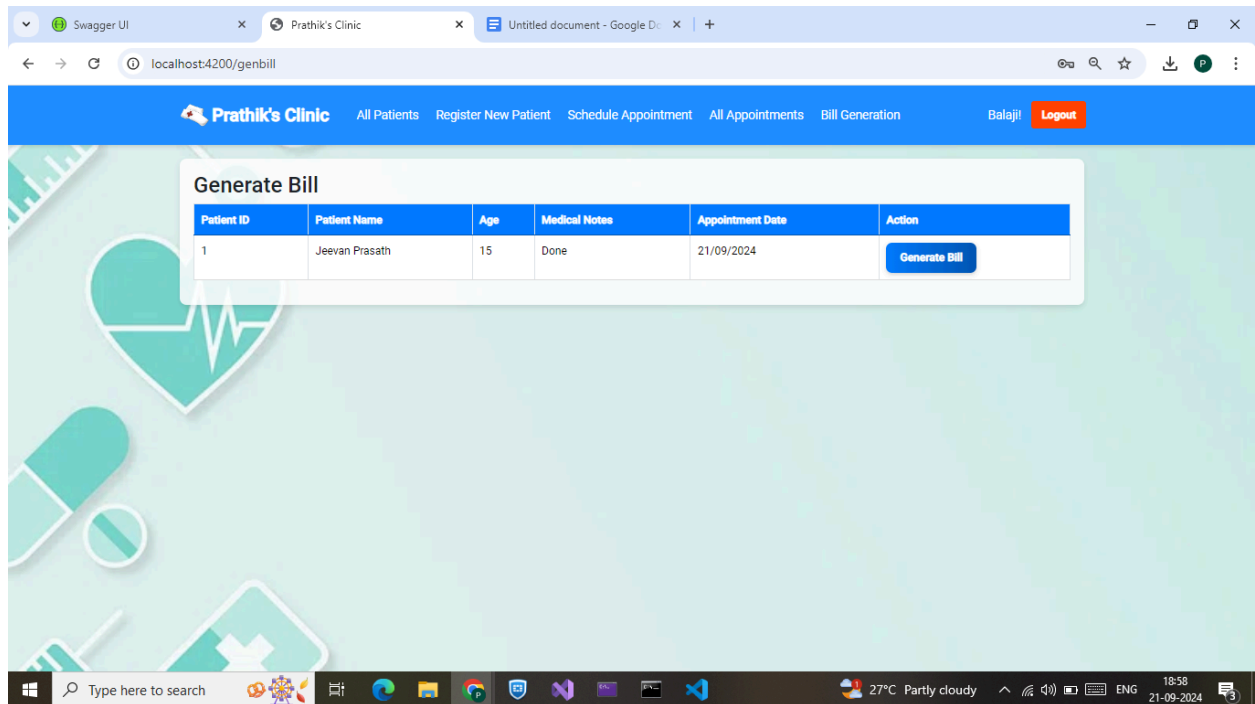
Swagger UI
Prathik's Clinic
Untitled document - Google Do

localhost:4200/genbill

Prathik's Clinic
All Patients
Register New Patient
Schedule Appointment
All Appointments
Bill Generation
Balaji!
Logout

Generate Bill

| Patient ID | Patient Name | Age | Medical Notes | Appointment Date | Action |
|---|---|---|---|---|---|
| 1 | Jeevan Prasath | 15 | Done | 21/09/2024 | Generate Bill |

Type here to search
27°C Partly cloudy
ENG
18:58
21-09-2024
3